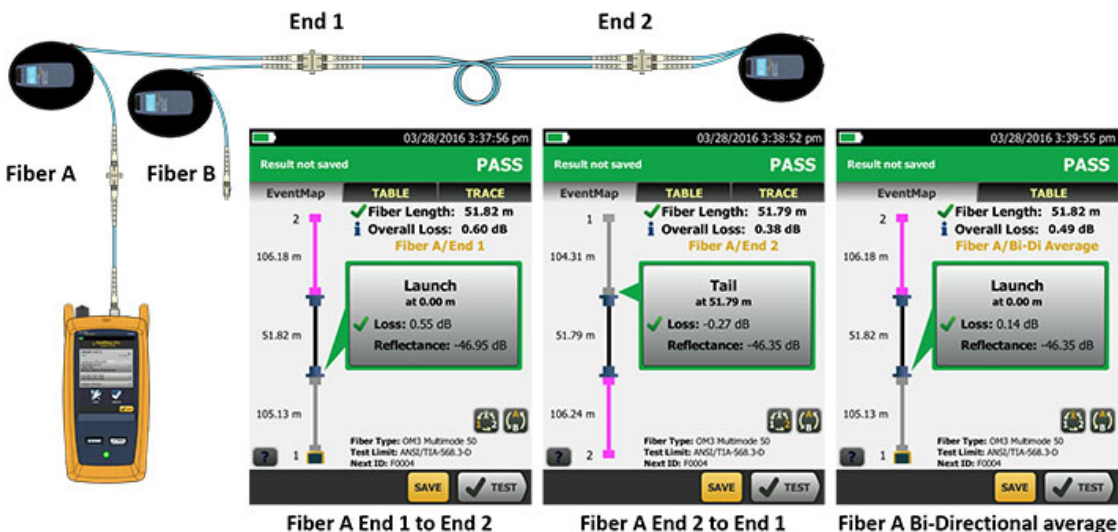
End 1

End 2

Fiber A

Fiber B

03/28/2016 3:37:56 pm
Result not saved
PASS
EventMap
TABLE
TRACE
2
Fiber Length: 51.82 m
Overall Loss: 0.60 dB
Fiber A/End 1
106.18 m
Launch
at 0.00 m
51.82 m
Loss: 0.55 dB
Reflectance: -46.95 dB
105.13 m
1
Fiber Type: OM3 Multimode 50
Test Limit: ANSI/TIA-568.3-D
Next ID: F0004
SAVE
TEST

Fiber A End 1 to End 2

03/28/2016 3:38:52 pm
Result not saved
PASS
EventMap
TABLE
TRACE
1
Fiber Length: 51.79 m
Overall Loss: 0.38 dB
Fiber A/End 2
104.31 m
Tail
at 51.79 m
51.79 m
Loss: -0.27 dB
Reflectance: -46.35 dB
106.24 m
2
Fiber Type: OM3 Multimode 50
Test Limit: ANSI/TIA-568.3-D
Next ID: F0004
SAVE
TEST

Fiber A End 2 to End 1

03/28/2016 3:39:55 pm
Result not saved
PASS
EventMap
TABLE
2
Fiber Length: 51.82 m
Overall Loss: 0.49 dB
Fiber A/Bi-Di Average
106.18 m
Launch
at 0.00 m
51.82 m
Loss: 0.14 dB
Reflectance: -46.35 dB
105.13 m
1
Fiber Type: OM3 Multimode 50
Test Limit: ANSI/TIA-568.3-D
Next ID: F0004
SAVE
TEST

Fiber A Bi-Directional average